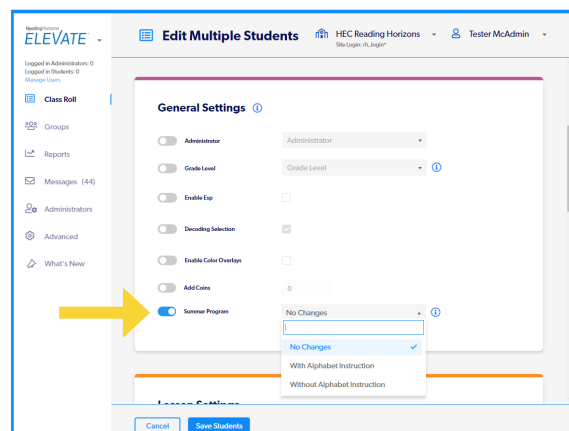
ReadingHorizons ELEVATE

Logged in Administrators: 0
Logged in Students: 0
Manage Users

Class Roll
Groups
Reports
Messages (44)
Administrators
Advanced
What's New

Edit Multiple Students

HEC Reading Horizons
Site Login: rh_login*

Tester McAdmin

General Settings

Administrator
Administrator

Grade Level
Grade Level

Enable Esp

Decoding Selection

Enable Color Overlays

Add Coins
0

Summer Program
No Changes

No Changes
With Alphabet Instruction
Without Alphabet Instruction

Lesson Settings

Cancel
Save Students